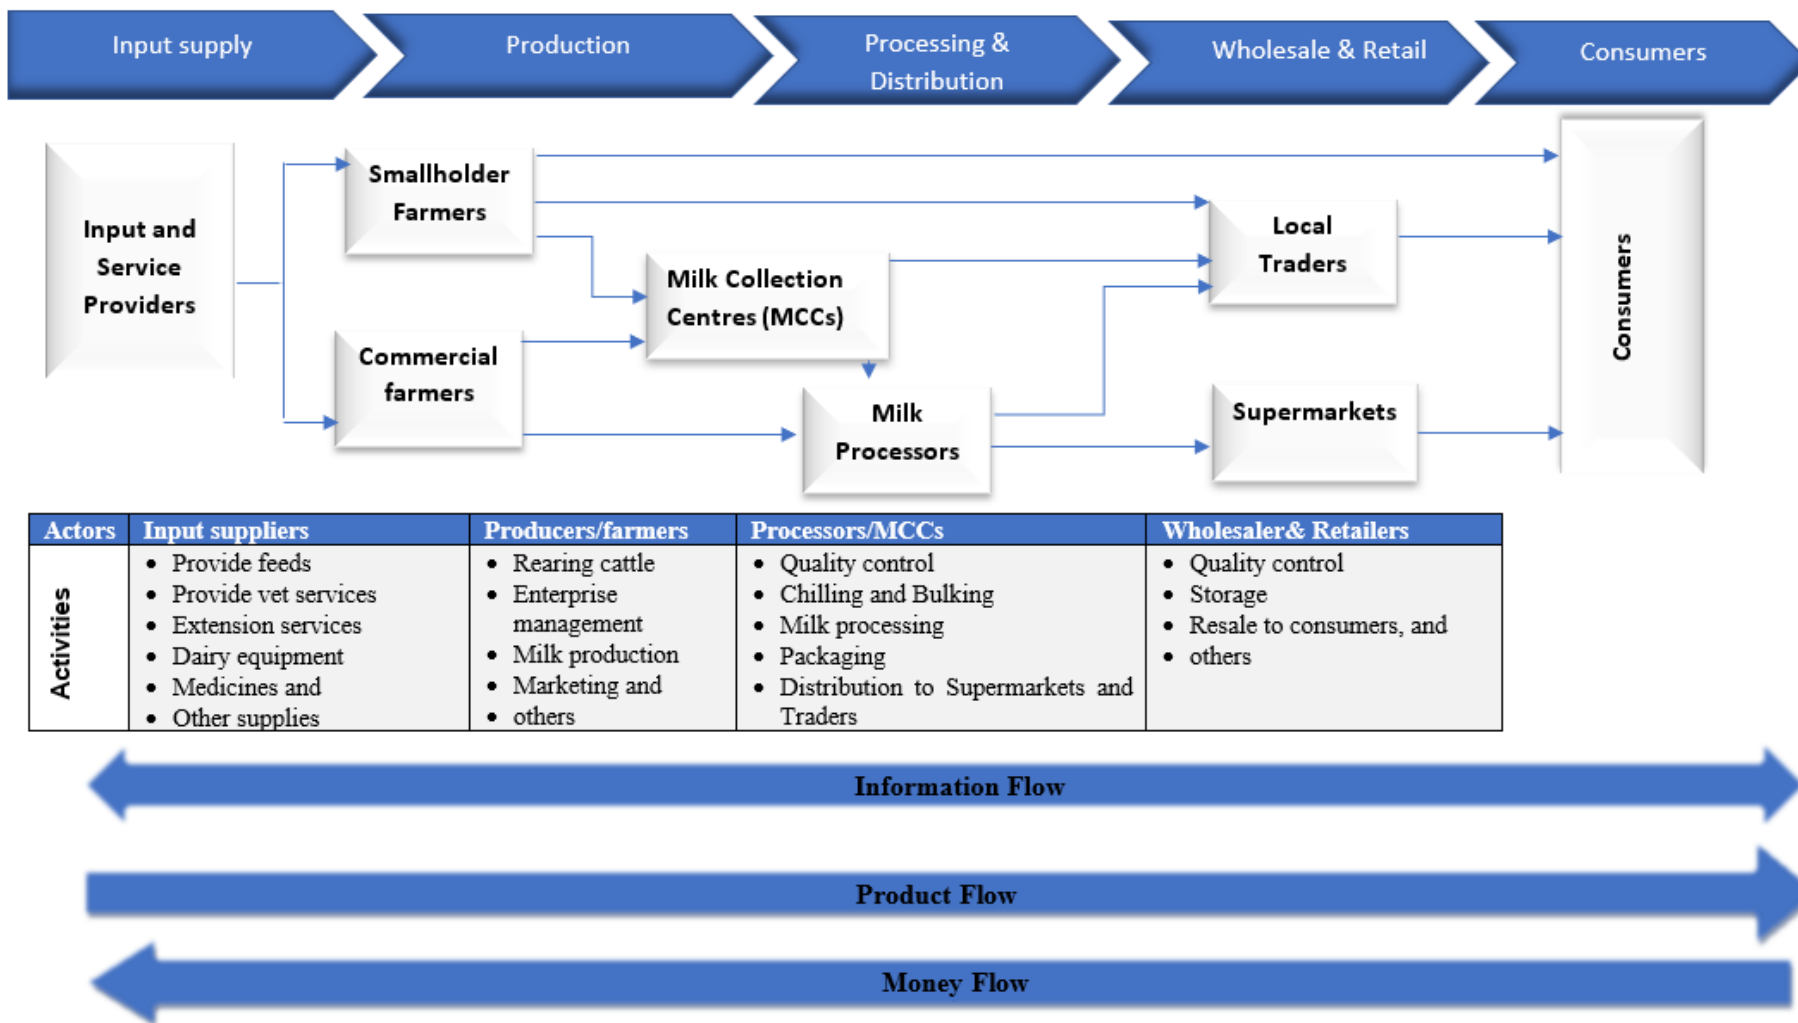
Input supply | Production | Processing & Distribution | Wholesale & Retail | Consumers

Input and Service Providers

Smallholder Farmers

Commercial farmers

Milk Collection Centres (MCCs)

Milk Processors

Local Traders

Supermarkets

Consumers

| Actors | Input suppliers | Producers/farmers | Processors/MCCs | Wholesaler& Retailers |
|---|---|---|---|---|
| Activities | • Provide feeds • Provide vet services • Extension services • Dairy equipment • Medicines and • Other supplies | • Rearing cattle • Enterprise management • Milk production • Marketing and • others | • Quality control • Chilling and Bulking • Milk processing • Packaging • Distribution to Supermarkets and Traders | • Quality control • Storage • Resale to consumers, and • others |

Information Flow

Product Flow

Money Flow